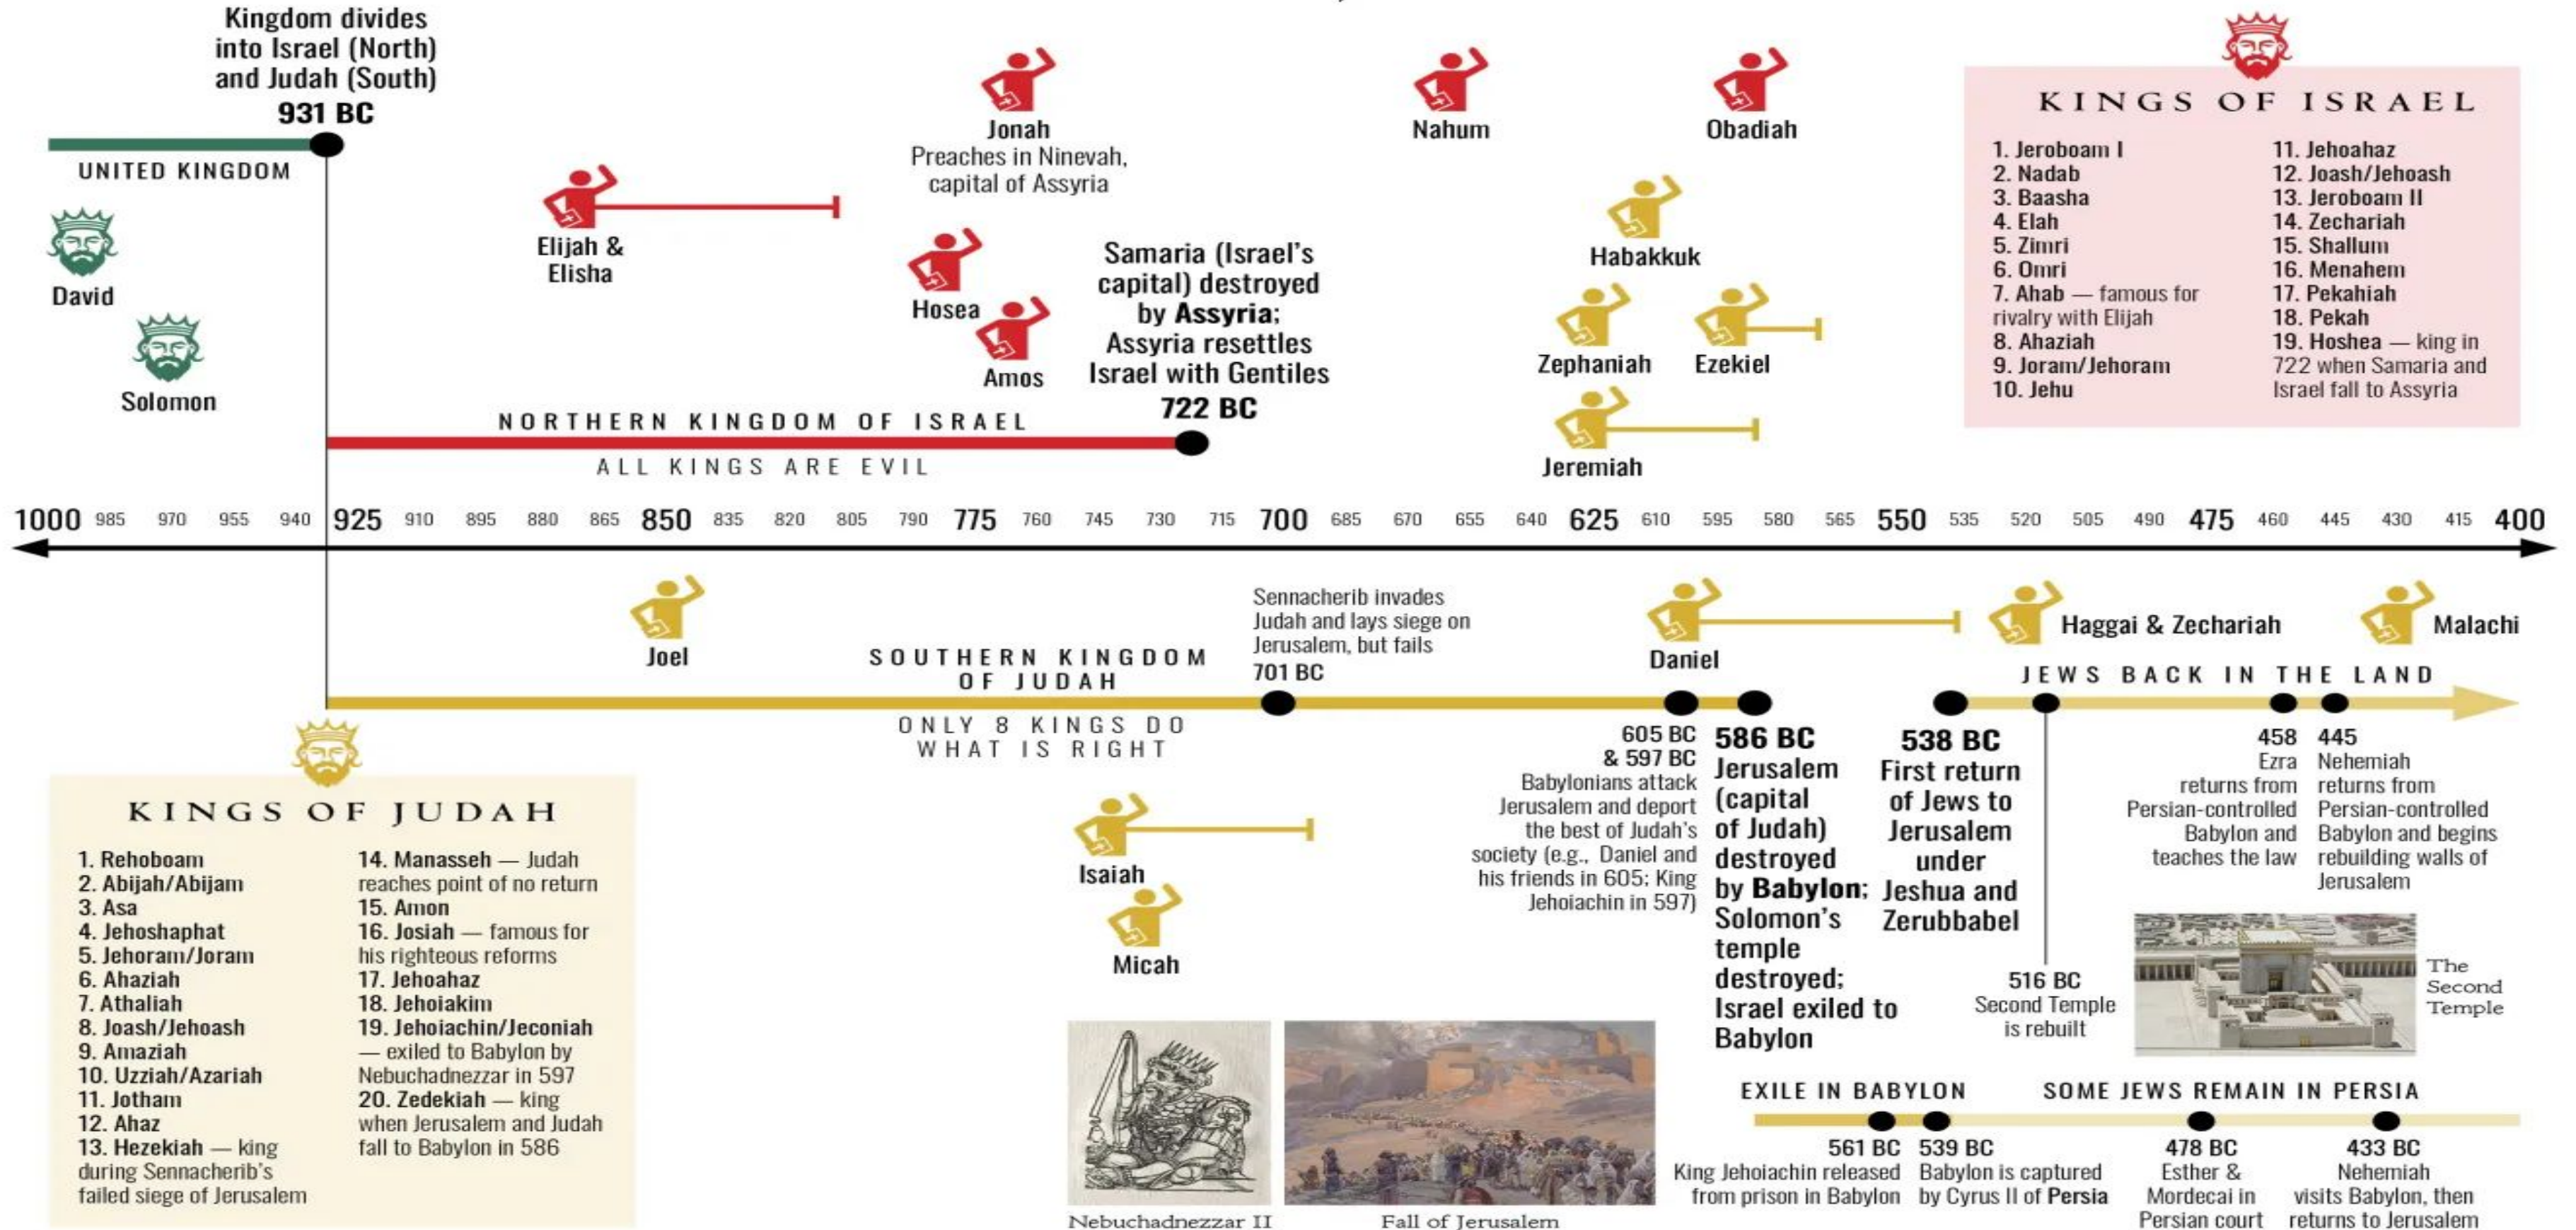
Kingdom divides into Israel (North) and Judah (South)
931 BC

UNITED KINGDOM

David

Solomon

Elijah & Elisha

Jonah
Preaches in Ninevah, capital of Assyria

Hosea

Amos

Samaria (Israel's capital) destroyed by Assyria; Assyria resettles Israel with Gentiles
722 BC

Nahum

Obadiah

Habakkuk

Zephaniah

Ezekiel

Jeremiah

NORTHERN KINGDOM OF ISRAEL

ALL KINGS ARE EVIL

KINGS OF ISRAEL

1. Jeroboam I
2. Nadab
3. Baasha
4. Elah
5. Zimri
6. Omri
7. Ahab — famous for rivalry with Elijah
8. Ahaziah
9. Joram/Jehoram
10. Jehu
11. Jehoahaz
12. Joash/Jehoash
13. Jeroboam II
14. Zechariah
15. Shallum
16. Menahem
17. Pekahiah
18. Pekah
19. Hoshea — king in 722 when Samaria and Israel fall to Assyria

1000 985 970 955 940 925 910 895 880 865 850 835 820 805 790 775 760 745 730 715 700 685 670 655 640 625 610 595 580 565 550 535 520 505 490 475 460 445 430 415 400

Joel

SOUTHERN KINGDOM OF JUDAH

ONLY 8 KINGS DO WHAT IS RIGHT

Sennacherib invades Judah and lays siege on Jerusalem, but fails
701 BC

Daniel

Haggai & Zechariah

Malachi

JEWS BACK IN THE LAND

Isaiah

Micah

605 BC & 597 BC
Babylonians attack Jerusalem and deport the best of Judah's society (e.g., Daniel and his friends in 605; King Jehoiachin in 597)

586 BC
Jerusalem (capital of Judah) destroyed by Babylon; Solomon's temple destroyed; Israel exiled to Babylon

538 BC
First return of Jews to Jerusalem under Jeshua and Zerubbabel

516 BC
Second Temple is rebuilt

458
Ezra returns from Persian-controlled Babylon and teaches the law

445
Nehemiah returns from Persian-controlled Babylon and begins rebuilding walls of Jerusalem

The Second Temple

KINGS OF JUDAH

1. Rehoboam
2. Abijah/Abijam
3. Asa
4. Jehoshaphat
5. Jehoram/Joram
6. Ahaziah
7. Athaliah
8. Joash/Jehoash
9. Amaziah
10. Uzziah/Azariah
11. Jotham
12. Ahaz
13. Hezekiah — king during Sennacherib's failed siege of Jerusalem
14. Manasseh — Judah reaches point of no return
15. Amon
16. Josiah — famous for his righteous reforms
17. Jehoahaz
18. Jehoiakim
19. Jehoiachin/Jeconiah — exiled to Babylon by Nebuchadnezzar in 597
20. Zedekiah — king when Jerusalem and Judah fall to Babylon in 586

Nebuchadnezzar II

Fall of Jerusalem

EXILE IN BABYLON

SOME JEWS REMAIN IN PERSIA

561 BC
King Jehoiachin released from prison in Babylon

539 BC
Babylon is captured by Cyrus II of Persia

478 BC
Esther & Mordecai in Persian court

433 BC
Nehemiah visits Babylon, then returns to Jerusalem